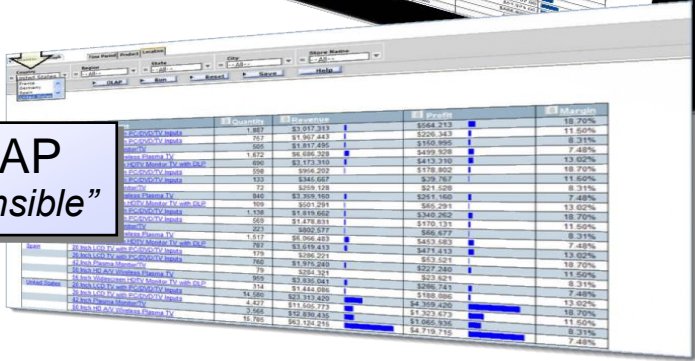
Time Period | Product | Location

Country
United States
France
Germany
Spain

Region
- All -

State
- All -

City
- All -

Store Name
- All -

OLAP
Run
Reset
Save
Help

AP
nsible"

| Quantity | Revenue | Profit | Margin |
|---|---|---|---|
| 1,887 | $3,017,313 | $564,213 | 18.70% |
| 757 | $1,967,443 | $226,343 | 11.50% |
| 565 | $1,817,495 | $150,955 | 8.31% |
| 1,672 | $6,686,328 | $499,928 | 7.48% |
| 690 | $3,173,310 | $413,310 | 13.02% |
| 598 | $956,202 | $178,802 | 18.70% |
| 133 | $345,667 | $39,767 | 11.50% |
| 72 | $259,128 | $21,528 | 8.31% |
| 846 | $3,369,160 | $251,160 | 7.48% |
| 709 | $501,291 | $65,291 | 13.02% |
| 1,136 | $1,819,662 | $340,262 | 18.70% |
| 569 | $1,478,831 | $170,131 | 11.50% |
| 221 | $802,577 | $66,677 | 8.31% |
| 1,517 | $6,066,493 | $453,683 | 7.48% |
| 787 | $3,619,413 | $471,413 | 13.02% |
| 179 | $286,221 | $53,521 | 18.70% |
| 760 | $1,975,240 | $227,240 | 11.50% |
| 79 | $284,321 | $23,621 | 8.31% |
| 959 | $3,830,041 | $286,741 | 7.48% |
| 314 | $1,444,086 | $188,086 | 13.02% |
| 14,360 | $23,113,420 | $4,319,420 | 18.70% |
| 4,427 | $11,506,773 | $1,323,673 | 11.50% |
| 3,565 | $12,830,435 | $1,066,935 | 8.31% |
| 15,786 | $63,124,215 | $4,719,715 | 7.48% |

Spain
United States